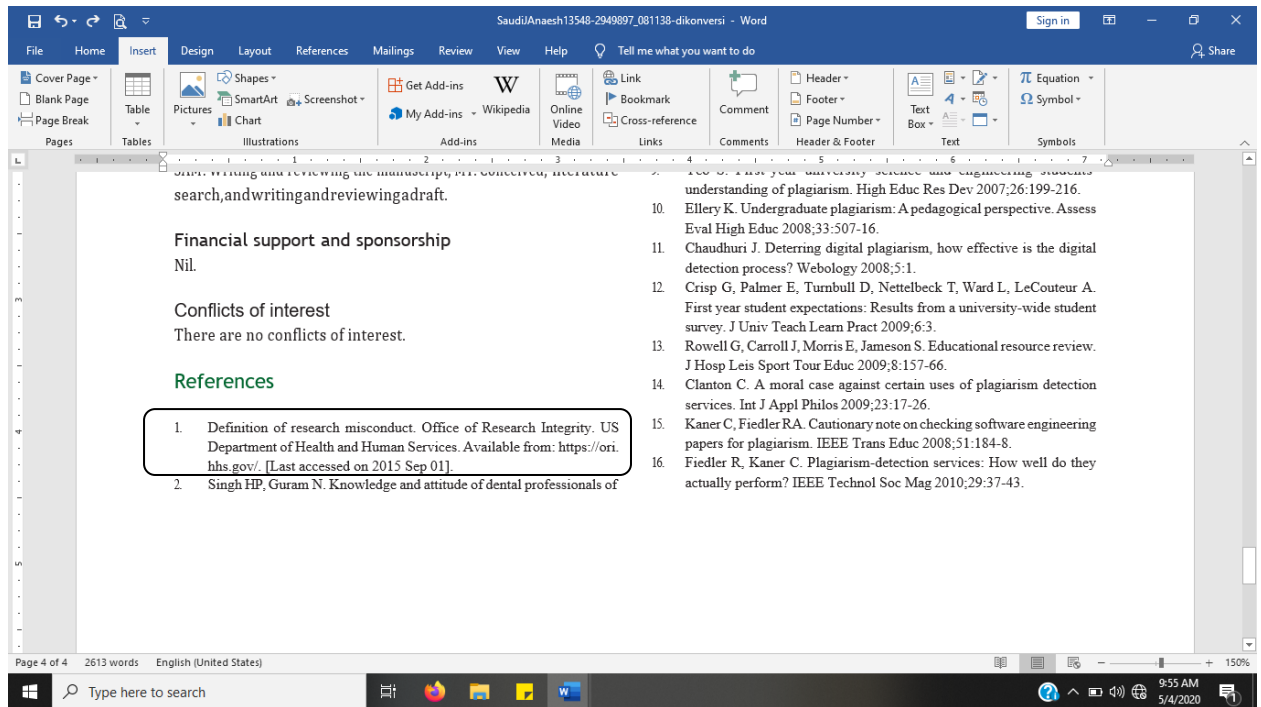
SaudiJAnaesh13548-2949897_081138-dikonversi - Word

Sign in

Share

File Home Insert Design Layout References Mailings Review View Help Tell me what you want to do

Cover Page Blank Page Page Break Pages
Table Tables
Pictures Shapes SmartArt Chart Screenshot Illustrations
Get Add-ins My Add-ins Wikipedia Add-ins
Online Video Media
Link Bookmark Cross-reference Links
Comment Comments
Header Footer Page Number Header & Footer
Text Box Text
Equation Symbol Symbols

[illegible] search,andwritingandreviewingadraft.

Financial support and sponsorship
Nil.

Conflicts of interest
There are no conflicts of interest.

References

1. Definition of research misconduct. Office of Research Integrity. US Department of Health and Human Services. Available from: https://ori.hhs.gov/. [Last accessed on 2015 Sep 01].
2. Singh HP, Guram N. Knowledge and attitude of dental professionals of

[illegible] understanding of plagiarism. High Educ Res Dev 2007;26:199-216.
10. Ellery K. Undergraduate plagiarism: A pedagogical perspective. Assess Eval High Educ 2008;33:507-16.
11. Chaudhuri J. Deterring digital plagiarism, how effective is the digital detection process? Webology 2008;5:1.
12. Crisp G, Palmer E, Turnbull D, Nettelbeck T, Ward L, LeCouteur A. First year student expectations: Results from a university-wide student survey. J Univ Teach Learn Pract 2009;6:3.
13. Rowell G, Carroll J, Morris E, Jameson S. Educational resource review. J Hosp Leis Sport Tour Educ 2009;8:157-66.
14. Clanton C. A moral case against certain uses of plagiarism detection services. Int J Appl Philos 2009;23:17-26.
15. Kaner C, Fiedler RA. Cautionary note on checking software engineering papers for plagiarism. IEEE Trans Educ 2008;51:184-8.
16. Fiedler R, Kaner C. Plagiarism-detection services: How well do they actually perform? IEEE Technol Soc Mag 2010;29:37-43.

Page 4 of 4 2613 words English (United States) 150%

Type here to search 9:55 AM 5/4/2020